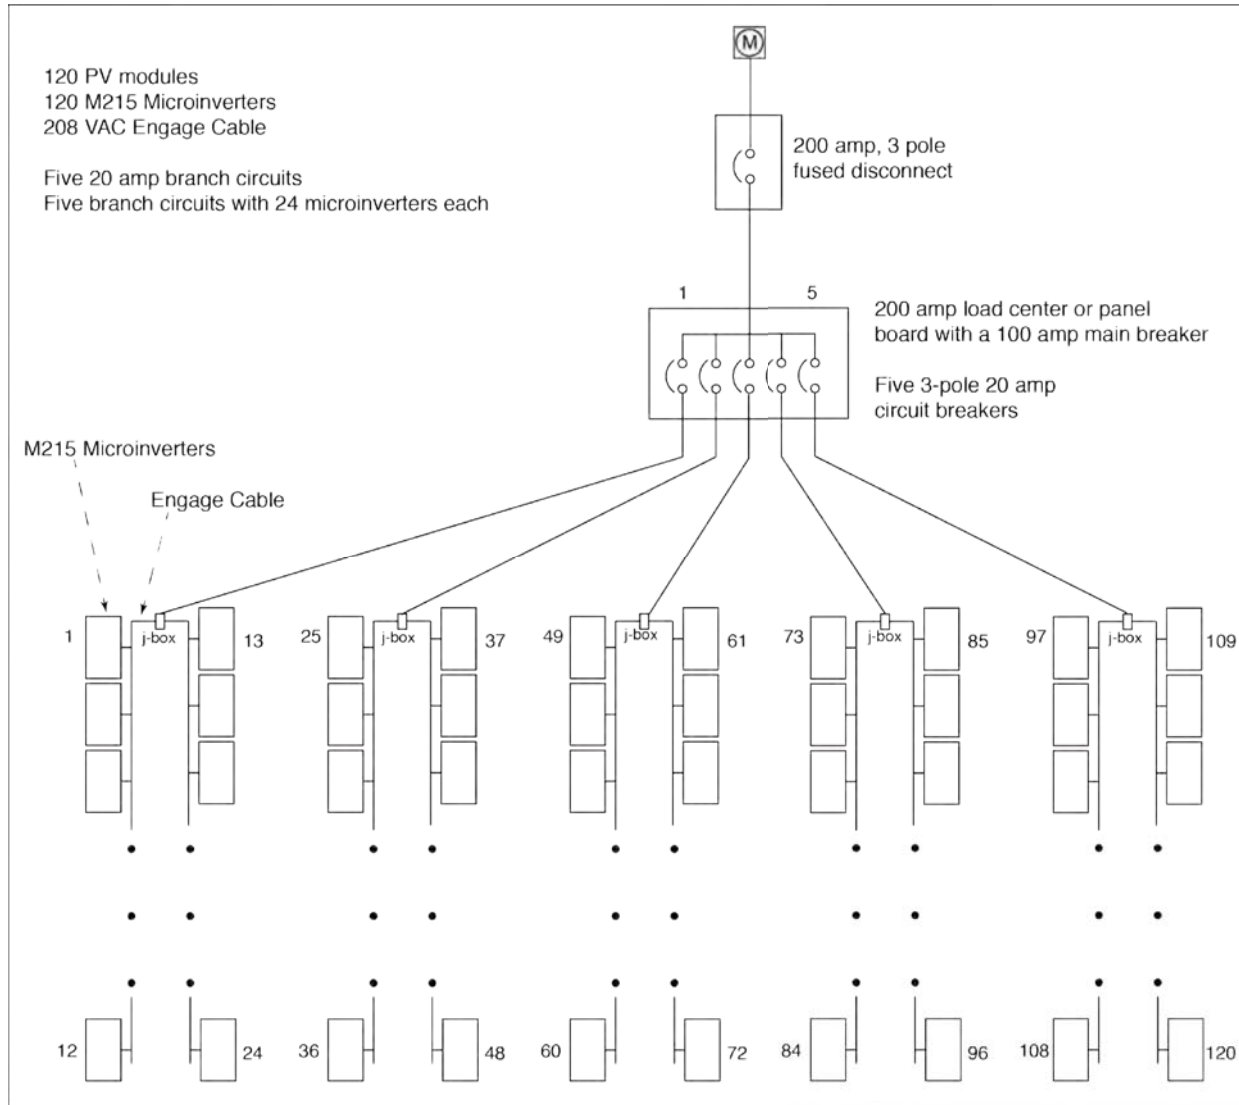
120 PV modules
120 M215 Microinverters
208 VAC Engage Cable

Five 20 amp branch circuits
Five branch circuits with 24 microinverters each

M

200 amp, 3 pole fused disconnect

1 5

200 amp load center or panel board with a 100 amp main breaker

Five 3-pole 20 amp circuit breakers

M215 Microinverters

Engage Cable

1 j-box 13
25 j-box 37
49 j-box 61
73 j-box 85
97 j-box 109

12 24
36 48
60 72
84 96
108 120